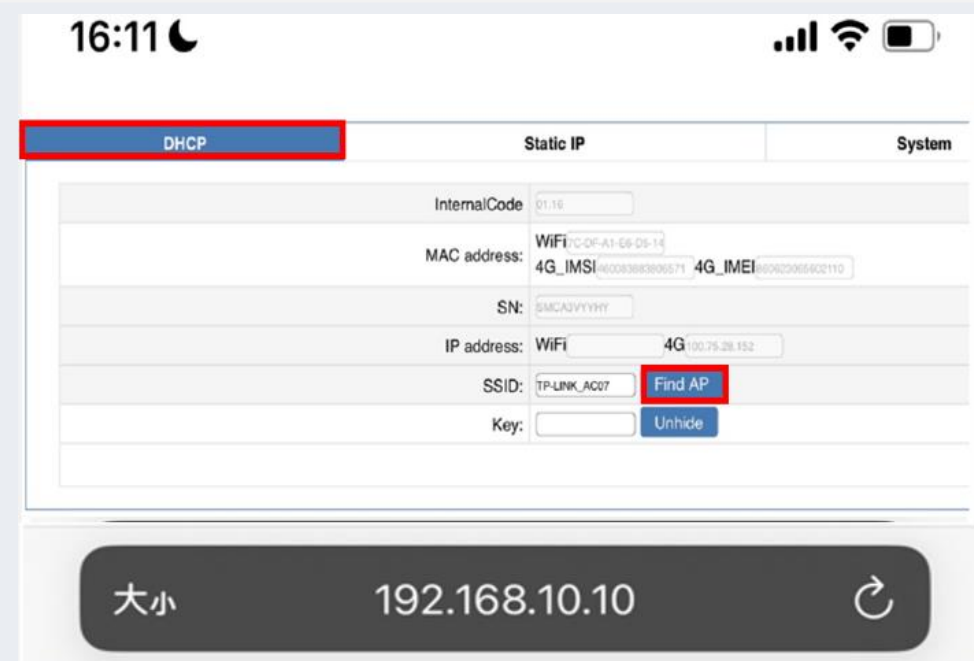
16:11

| DHCP | Static IP | System |
|---|---|---|

| | |
|---|---|
| InternalCode | 01.16 |
| MAC address: | WiFi 7C-DF-A1-E6-D5-14 4G_IMSI 460083883806571 4G_IMEI 860623065602110 |
| SN: | SMCA3VYYHY |
| IP address: | WiFi 4G 100.75.28.152 |
| SSID: | TP-LINK_AC07 Find AP |
| Key: | Unhide |

大小 192.168.10.10